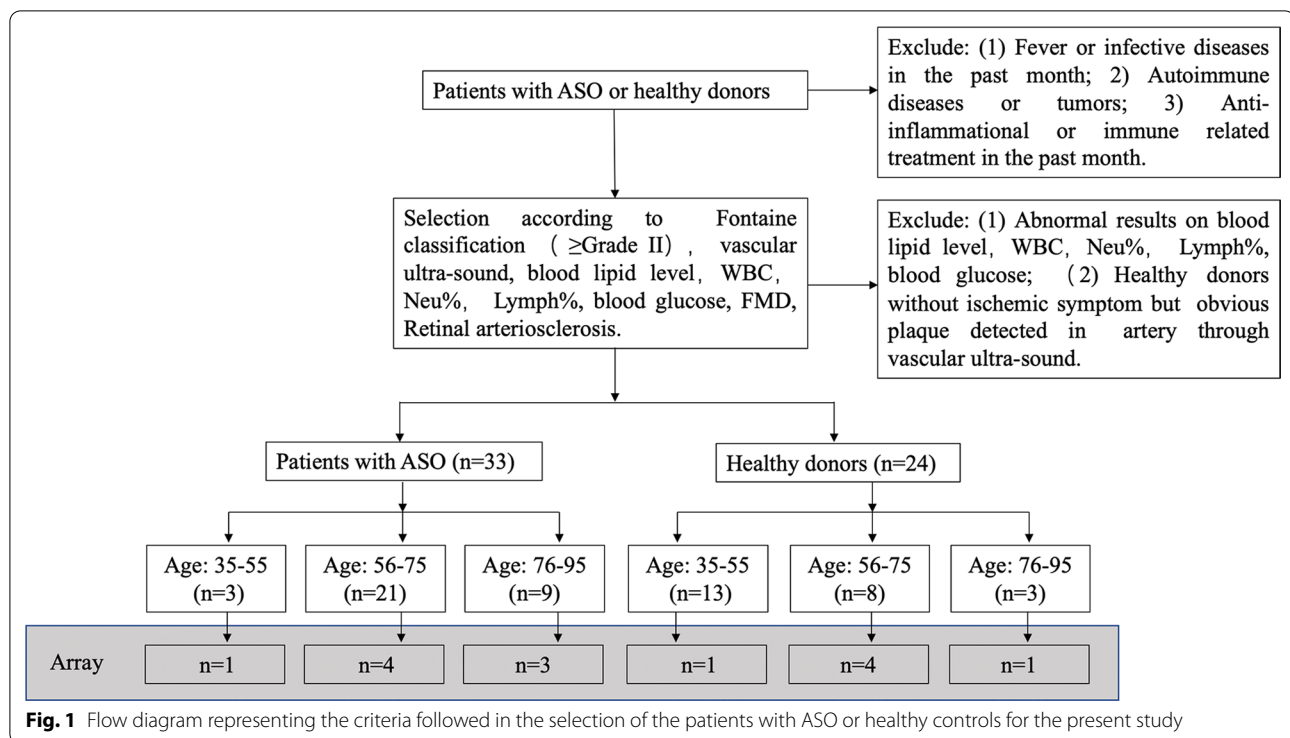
Patients with ASO or healthy donors

Exclude: (1) Fever or infective diseases in the past month; 2) Autoimmune diseases or tumors; 3) Anti-inflammational or immune related treatment in the past month.

Selection according to Fontaine classification（≥Grade II）, vascular ultra-sound, blood lipid level，WBC，Neu%，Lymph%, blood glucose, FMD, Retinal arteriosclerosis.

Exclude: (1) Abnormal results on blood lipid level，WBC, Neu%，Lymph%, blood glucose; （2) Healthy donors without ischemic symptom but obvious plaque detected in artery through vascular ultra-sound.

Patients with ASO (n=33)

Healthy donors (n=24)

Age: 35-55 (n=3)

Age: 56-75 (n=21)

Age: 76-95 (n=9)

Age: 35-55 (n=13)

Age: 56-75 (n=8)

Age: 76-95 (n=3)

Array

n=1

n=4

n=3

n=1

n=4

n=1

**Fig. 1** Flow diagram representing the criteria followed in the selection of the patients with ASO or healthy controls for the present study